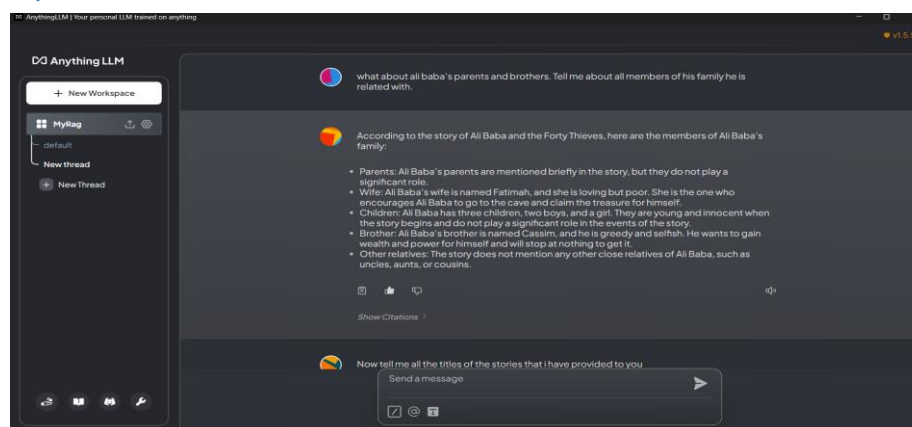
AnythingLLM | Your personal LLM trained on anything

v1.5.

Anything LLM

+ New Workspace

MyRag

default

New thread

+ New Thread

what about ali baba's parents and brothers. Tell me about all members of his family he is related with.

According to the story of Ali Baba and the Forty Thieves, here are the members of Ali Baba's family:

- Parents: Ali Baba's parents are mentioned briefly in the story, but they do not play a significant role.
- Wife: Ali Baba's wife is named Fatimah, and she is loving but poor. She is the one who encourages Ali Baba to go to the cave and claim the treasure for himself.
- Children: Ali Baba has three children, two boys, and a girl. They are young and innocent when the story begins and do not play a significant role in the events of the story.
- Brother: Ali Baba's brother is named Cassim, and he is greedy and selfish. He wants to gain wealth and power for himself and will stop at nothing to get it.
- Other relatives: The story does not mention any other close relatives of Ali Baba, such as uncles, aunts, or cousins.

Show Citations

Now tell me all the titles of the stories that i have provided to you

Send a message